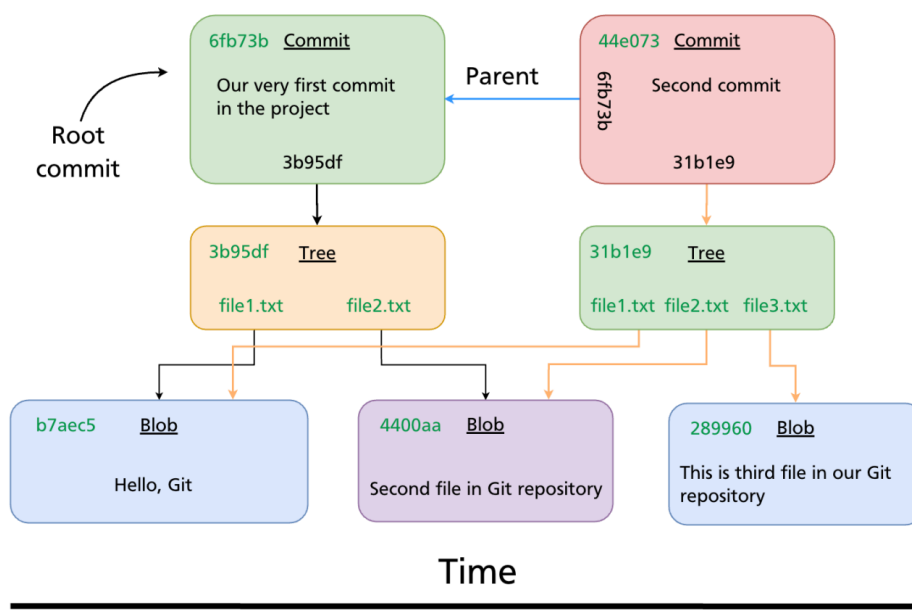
6fb73b Commit

Our very first commit in the project

3b95df

Root commit

Parent

44e073 Commit

6fb73b

Second commit

31b1e9

3b95df Tree

file1.txt file2.txt

31b1e9 Tree

file1.txt file2.txt file3.txt

b7aec5 Blob

Hello, Git

4400aa Blob

Second file in Git repository

289960 Blob

This is third file in our Git repository

Time